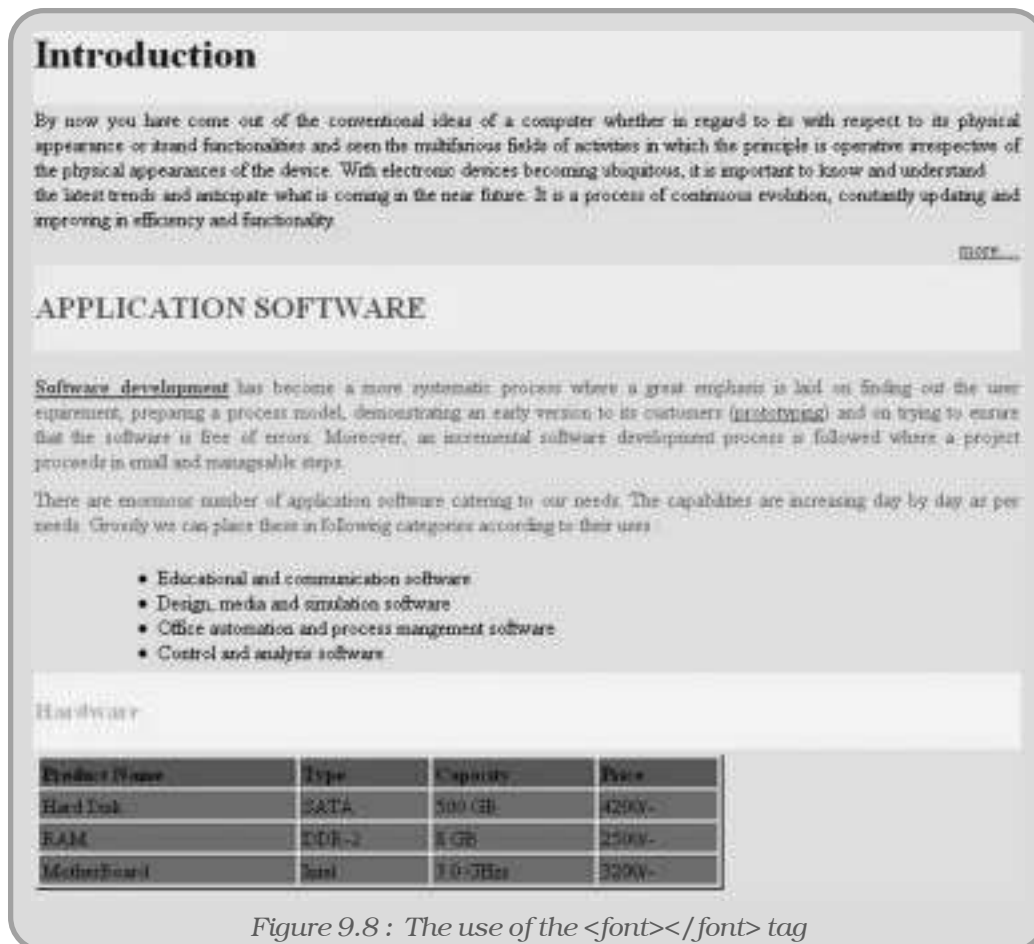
Introduction

By now you have come out of the conventional ideas of a computer whether in regard to its with respect to its physical appearance or itsand functionalities and seen the multifarious fields of activities in which the principle is operative irrespective of the physical appearances of the device. With electronic devices becoming ubiquitous, it is important to know and understand the latest trends and anticipate what is coming in the near future. It is a process of continuous evolution, constantly updating and improving in efficiency and functionality.

more....

APPLICATION SOFTWARE

Software development has become a more systematic process where a great emphasis is laid on finding out the user requirement, preparing a process model, demonstrating an early version to its customers (prototyping) and on trying to ensure that the software is free of errors. Moreover, an incremental software development process is followed where a project proceeds in small and manageable steps.

There are enormous number of application software catering to our needs. The capabilities are increasing day by day as per needs. Grossly we can place these in followig categories according to their uses

• Educational and communication software
• Design, media and simulation software
• Office automation and process mangement software
• Control and analysis software

Hardware

| Product Name | Type | Capacity | Price |
|---|---|---|---|
| Hard Disk | SATA | 500 GB | 4200/- |
| RAM | DDR-2 | 8 GB | 2500/- |
| MotherBoard | Intel | 3.0-3Hz | 3200/- |

Figure 9.8 : The use of the <font></font> tag